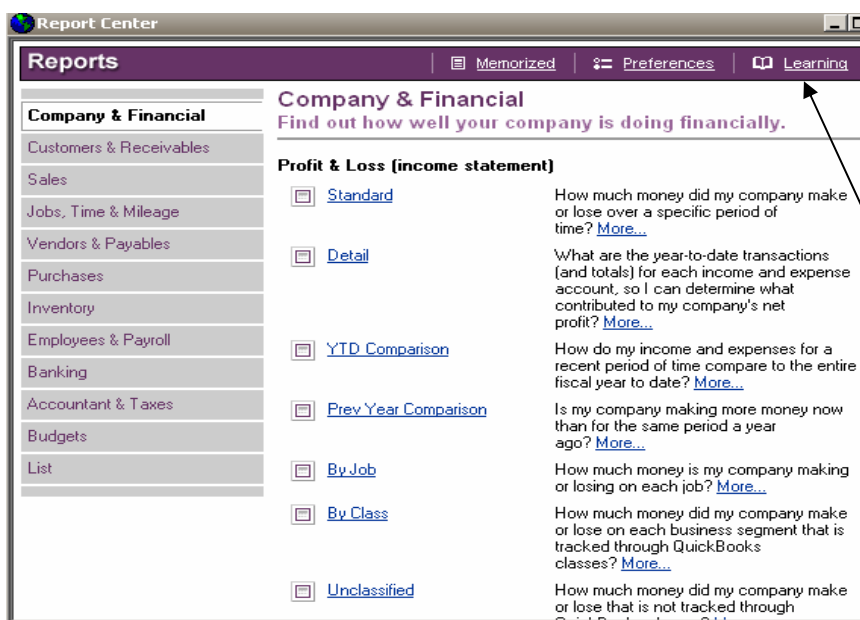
Report Center

Reports | Memorized | Preferences | Learning

Company & Financial
Customers & Receivables
Sales
Jobs, Time & Mileage
Vendors & Payables
Purchases
Inventory
Employees & Payroll
Banking
Accountant & Taxes
Budgets
List

Company & Financial
Find out how well your company is doing financially.

Profit & Loss (income statement)

Standard — How much money did my company make or lose over a specific period of time? More...

Detail — What are the year-to-date transactions (and totals) for each income and expense account, so I can determine what contributed to my company's net profit? More...

YTD Comparison — How do my income and expenses for a recent period of time compare to the entire fiscal year to date? More...

Prev Year Comparison — Is my company making more money now than for the same period a year ago? More...

By Job — How much money is my company making or losing on each job? More...

By Class — How much money did my company make or lose on each business segment that is tracked through QuickBooks classes? More...

Unclassified — How much money did my company make or lose that is not tracked through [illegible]